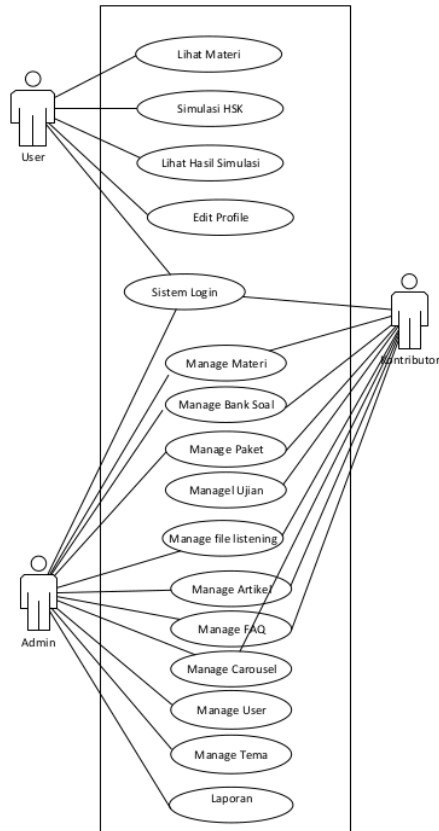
User

Lihat Materi

Simulasi HSK

Lihat Hasil Simulasi

Edit Profile

Sistem Login

Kontributor

Manage Materi

Manage Bank Soal

Manage Paket

Managel Ujian

Manage file listening

Admin

Manage Artikel

Manage FAQ

Manage Carousel

Manage User

Manage Tema

Laporan